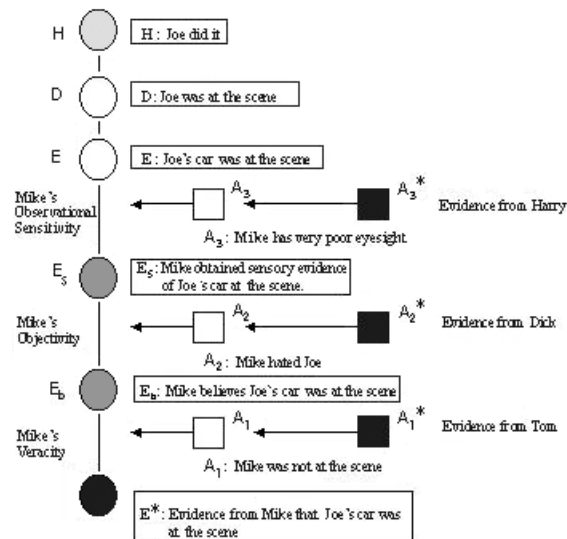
H

H : Joe did it

D

D: Joe was at the scene

E

E : Joe's car was at the scene

Mike's Observational Sensitivity

$A_3$

$A_3^*$

Evidence from Harry

$A_3$ : Mike has very poor eyesight.

$E_s$

$E_s$: Mike obtained sensory evidence of Joe's car at the scene.

Mike's Objectivity

$A_2$

$A_2^*$

Evidence from Dick

$A_2$ : Mike hated Joe

$E_b$

$E_b$: Mike believes Joe's car was at the scene

Mike's Veracity

$A_1$

$A_1^*$

Evidence from Tom

$A_1$ : Mike was not at the scene

$E^*$: Evidence from Mike that Joe's car was at the scene